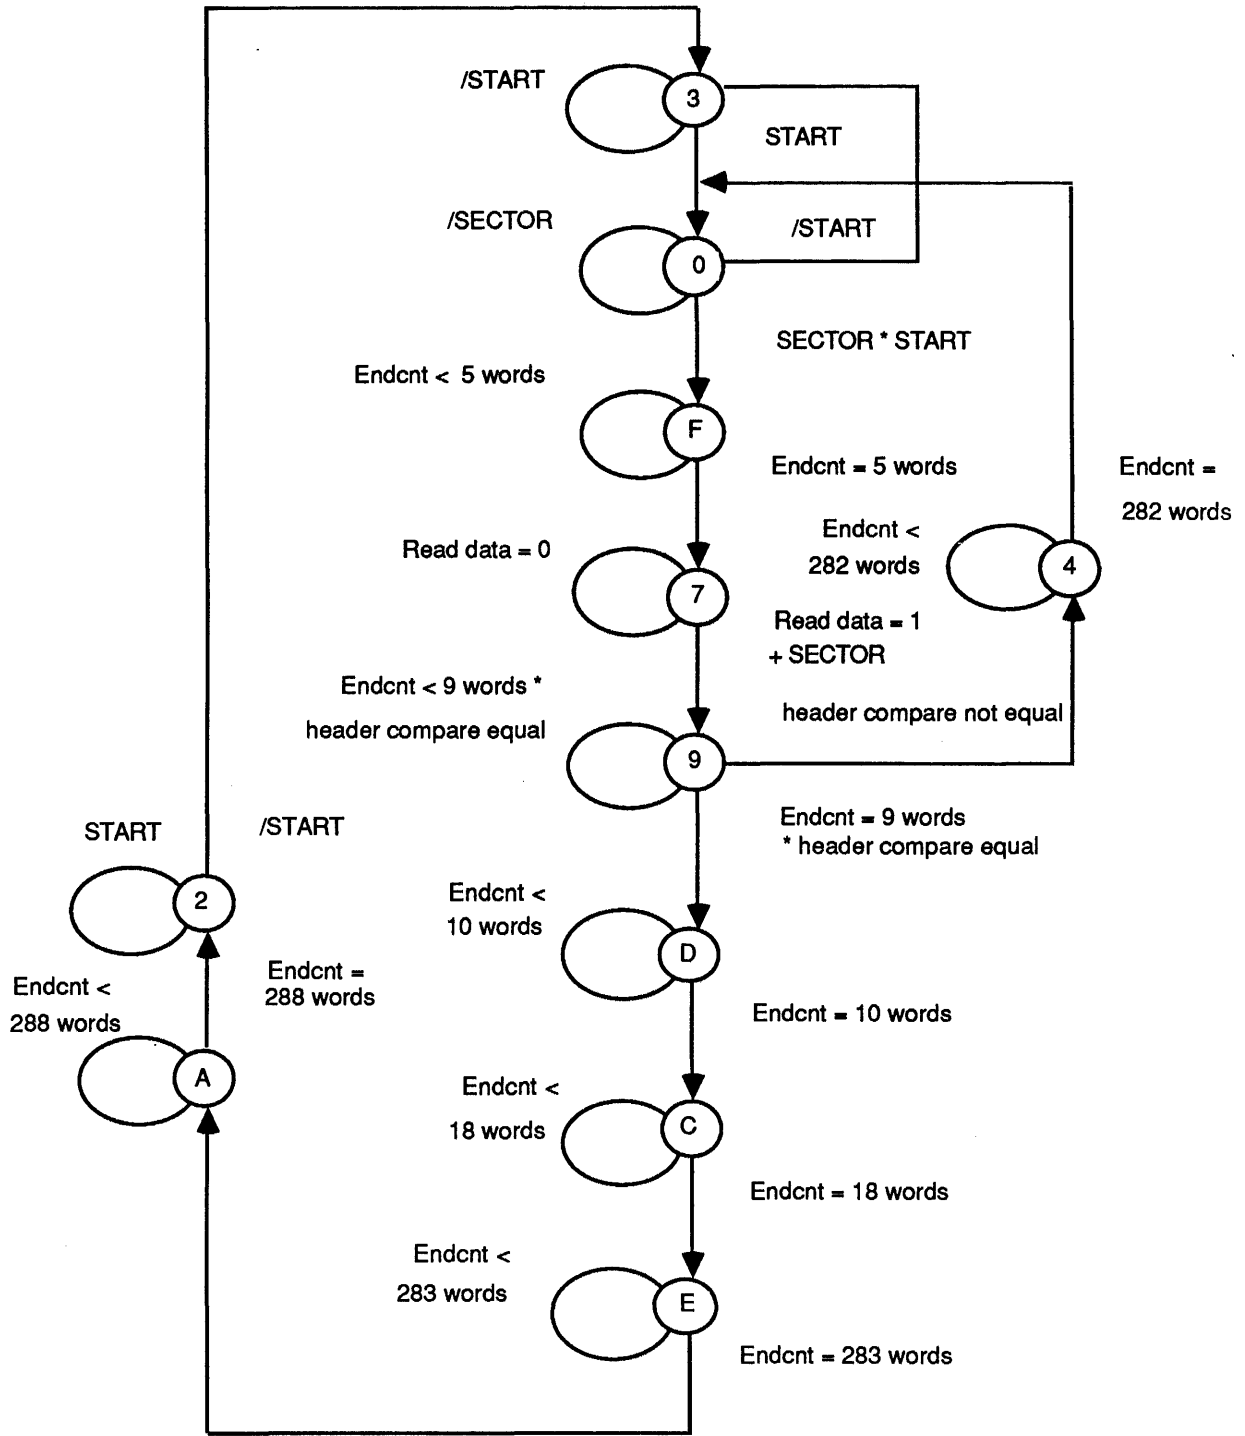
/START

3

START

/SECTOR

/START

0

SECTOR * START

Endcnt < 5 words

F

Endcnt = 5 words

Endcnt =

282 words

Read data = 0

Endcnt <

282 words

4

7

Read data = 1

+ SECTOR

Endcnt < 9 words *

header compare equal

header compare not equal

9

Endcnt = 9 words

* header compare equal

START

/START

2

Endcnt <

10 words

D

Endcnt =

288 words

Endcnt <

288 words

Endcnt = 10 words

A

Endcnt <

18 words

C

Endcnt = 18 words

Endcnt <

283 words

E

Endcnt = 283 words